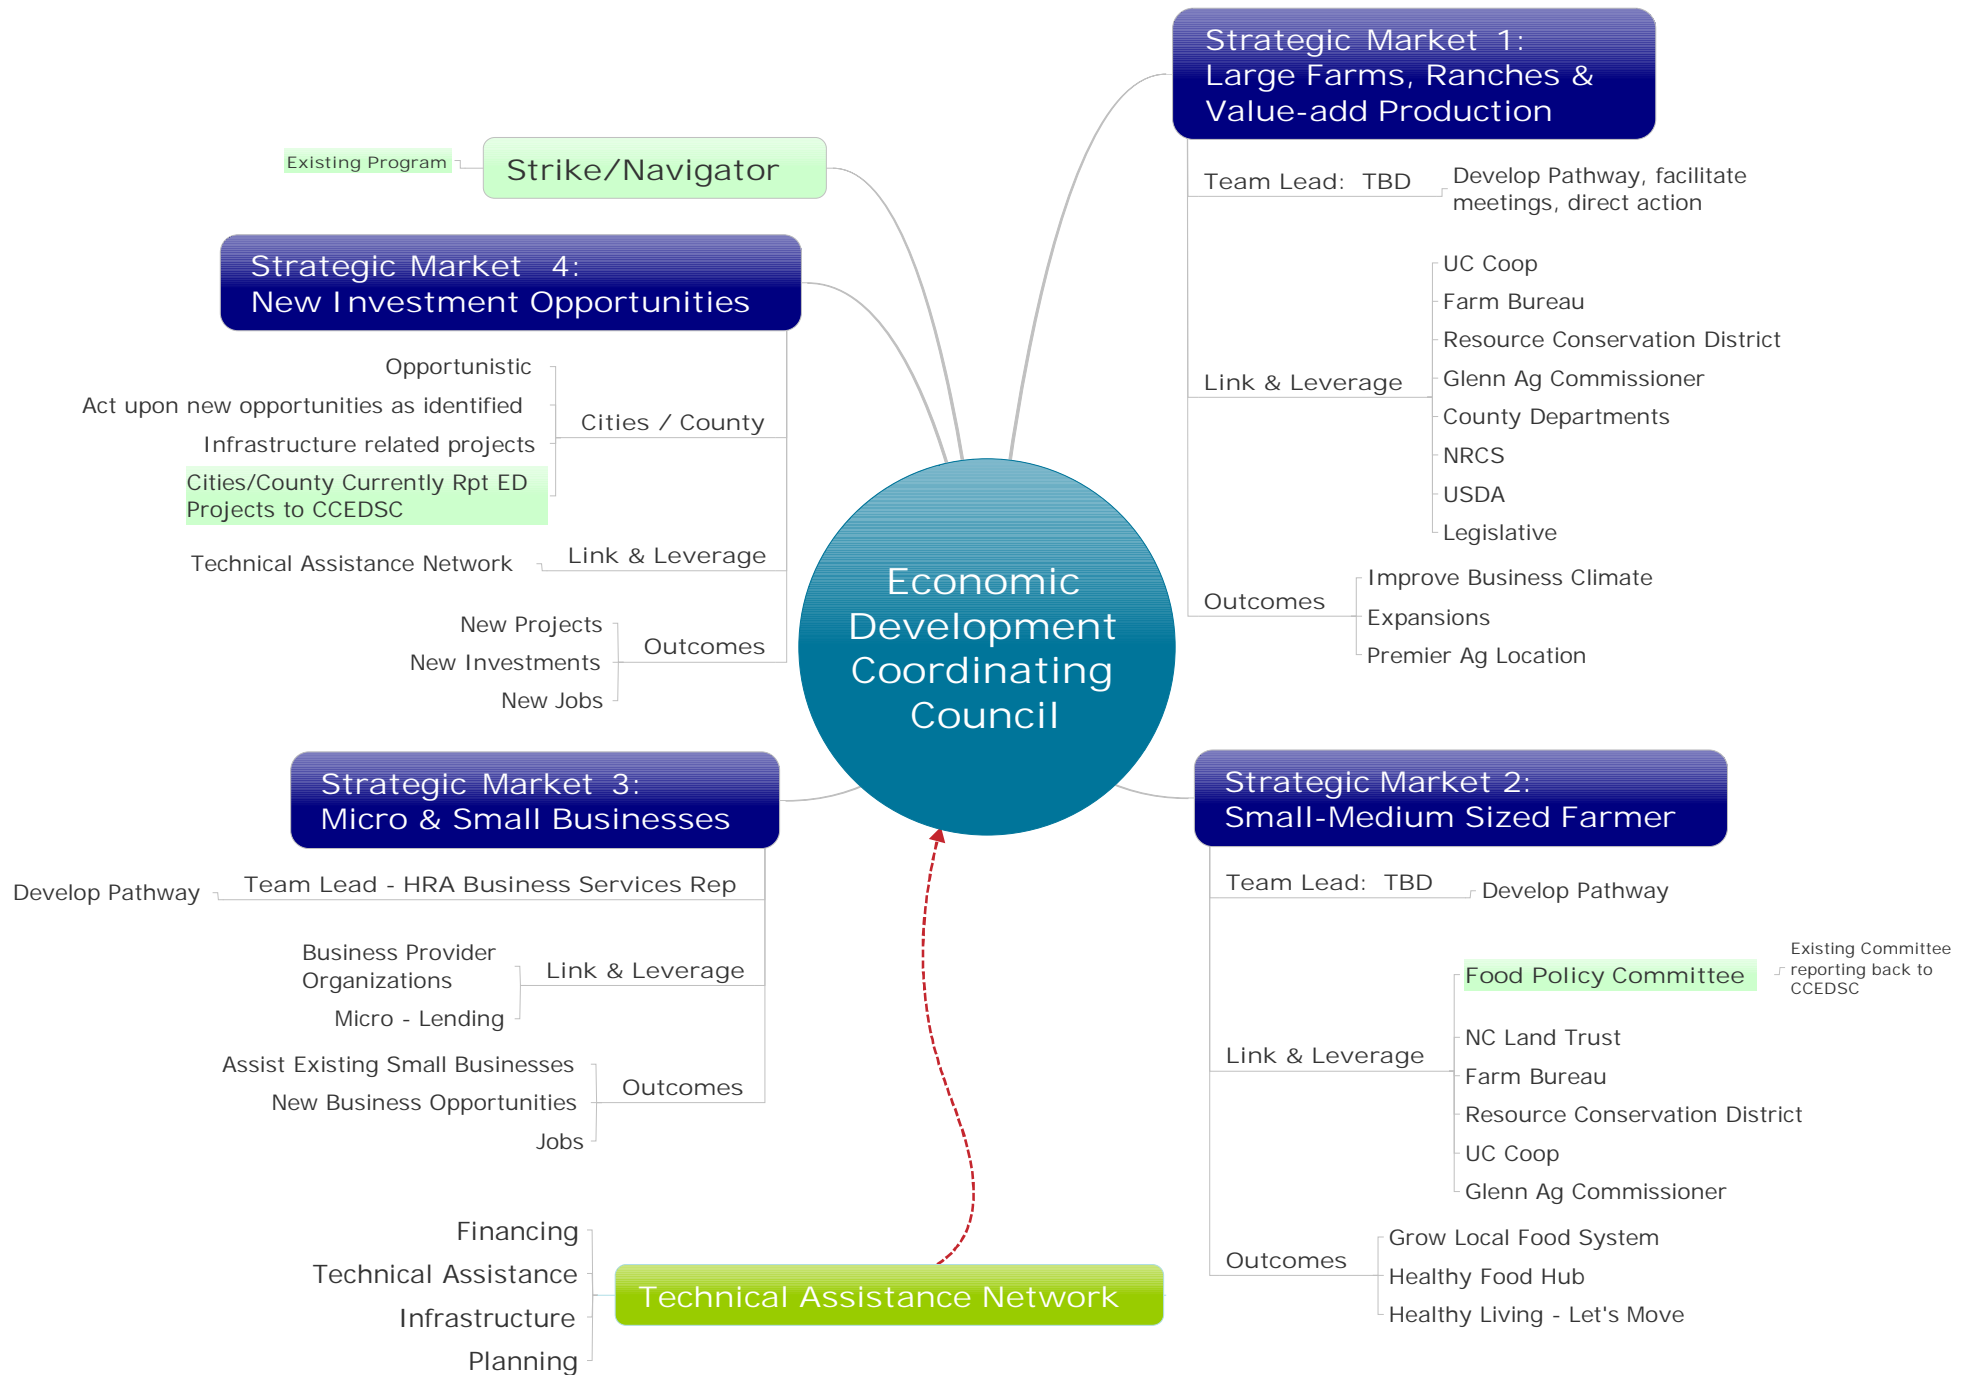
Economic Development Coordinating Council

Existing Program
Strike/Navigator

Strategic Market 1:
Large Farms, Ranches & Value-add Production

Team Lead: TBD
Develop Pathway, facilitate meetings, direct action

Link & Leverage
UC Coop
Farm Bureau
Resource Conservation District
Glenn Ag Commissioner
County Departments
NRCS
USDA
Legislative

Outcomes
Improve Business Climate
Expansions
Premier Ag Location

Strategic Market 4:
New Investment Opportunities

Cities / County
Opportunistic
Act upon new opportunities as identified
Infrastructure related projects
Cities/County Currently Rpt ED Projects to CCEDSC

Link & Leverage
Technical Assistance Network

Outcomes
New Projects
New Investments
New Jobs

Strategic Market 3:
Micro & Small Businesses

Team Lead - HRA Business Services Rep
Develop Pathway

Link & Leverage
Business Provider Organizations
Micro - Lending

Outcomes
Assist Existing Small Businesses
New Business Opportunities
Jobs

Strategic Market 2:
Small-Medium Sized Farmer

Team Lead: TBD
Develop Pathway

Link & Leverage
Food Policy Committee
Existing Committee reporting back to CCEDSC
NC Land Trust
Farm Bureau
Resource Conservation District
UC Coop
Glenn Ag Commissioner

Outcomes
Grow Local Food System
Healthy Food Hub
Healthy Living - Let's Move

Technical Assistance Network
Financing
Technical Assistance
Infrastructure
Planning